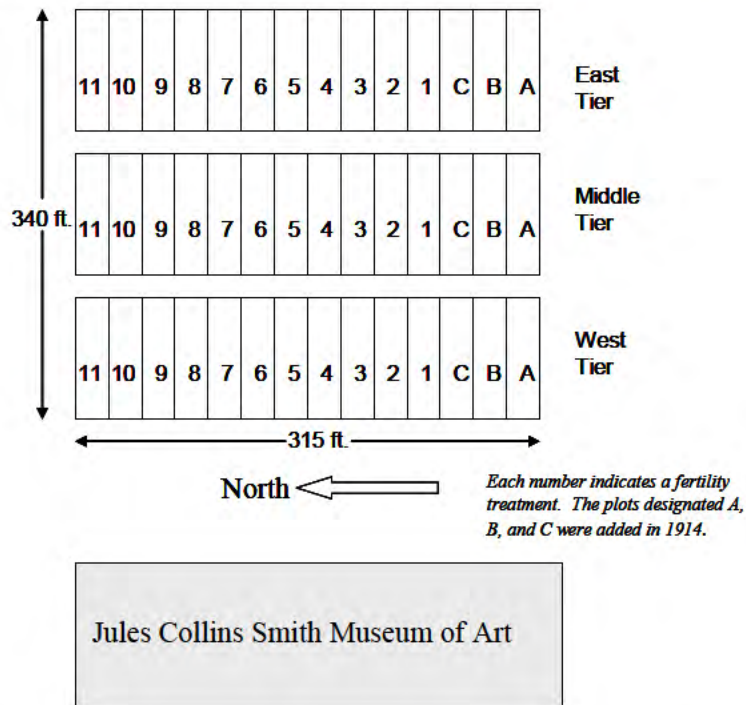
340 ft.

| 11 | 10 | 9 | 8 | 7 | 6 | 5 | 4 | 3 | 2 | 1 | C | B | A |
|---|---|---|---|---|---|---|---|---|---|---|---|---|---|

East Tier

| 11 | 10 | 9 | 8 | 7 | 6 | 5 | 4 | 3 | 2 | 1 | C | B | A |
|---|---|---|---|---|---|---|---|---|---|---|---|---|---|

Middle Tier

| 11 | 10 | 9 | 8 | 7 | 6 | 5 | 4 | 3 | 2 | 1 | C | B | A |
|---|---|---|---|---|---|---|---|---|---|---|---|---|---|

West Tier

315 ft.

North

Each number indicates a fertility treatment. The plots designated A, B, and C were added in 1914.

Jules Collins Smith Museum of Art